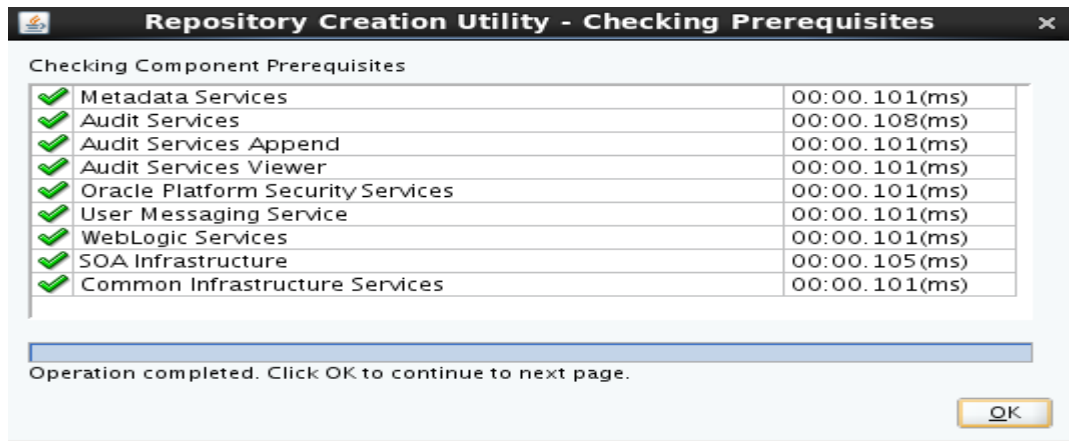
Repository Creation Utility - Checking Prerequisites

Checking Component Prerequisites

| | |
|---|---|
| Metadata Services | 00:00.101(ms) |
| Audit Services | 00:00.108(ms) |
| Audit Services Append | 00:00.101(ms) |
| Audit Services Viewer | 00:00.101(ms) |
| Oracle Platform Security Services | 00:00.101(ms) |
| User Messaging Service | 00:00.101(ms) |
| WebLogic Services | 00:00.101(ms) |
| SOA Infrastructure | 00:00.105(ms) |
| Common Infrastructure Services | 00:00.101(ms) |

Operation completed. Click OK to continue to next page.

OK